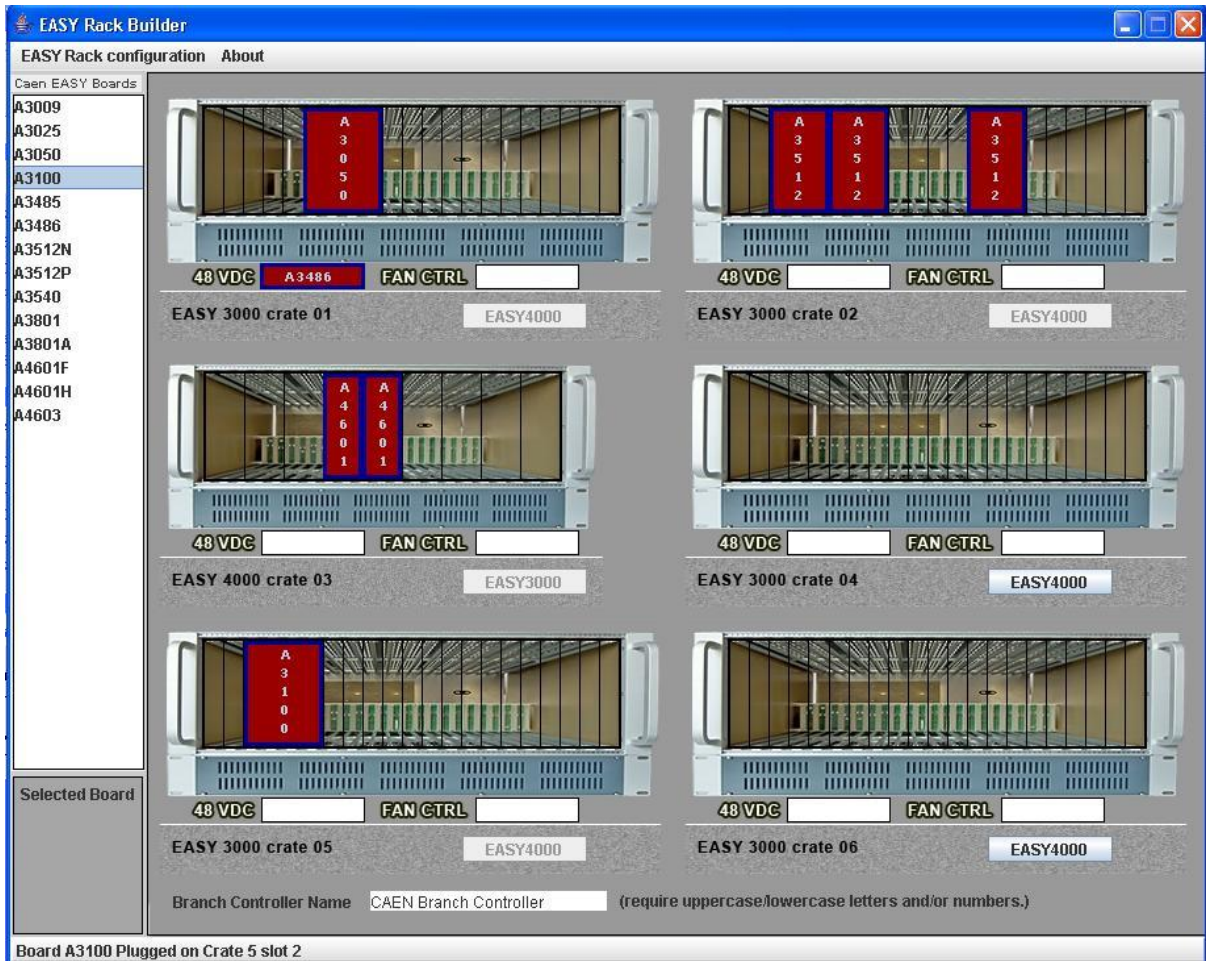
EASY Rack Builder

EASY Rack configuration About

Caen EASY Boards
A3009
A3025
A3050
A3100
A3485
A3486
A3512N
A3512P
A3540
A3801
A3801A
A4601F
A4601H
A4603

Selected Board

A3050

48 VDC A3486 FAN CTRL

EASY 3000 crate 01 EASY4000

A3512 A3512 A3512

48 VDC FAN CTRL

EASY 3000 crate 02 EASY4000

A4601 A4601

48 VDC FAN CTRL

EASY 4000 crate 03 EASY3000

48 VDC FAN CTRL

EASY 3000 crate 04 EASY4000

A3100

48 VDC FAN CTRL

EASY 3000 crate 05 EASY4000

48 VDC FAN CTRL

EASY 3000 crate 06 EASY4000

Branch Controller Name CAEN Branch Controller (require uppercase/lowercase letters and/or numbers.)

Board A3100 Plugged on Crate 5 slot 2